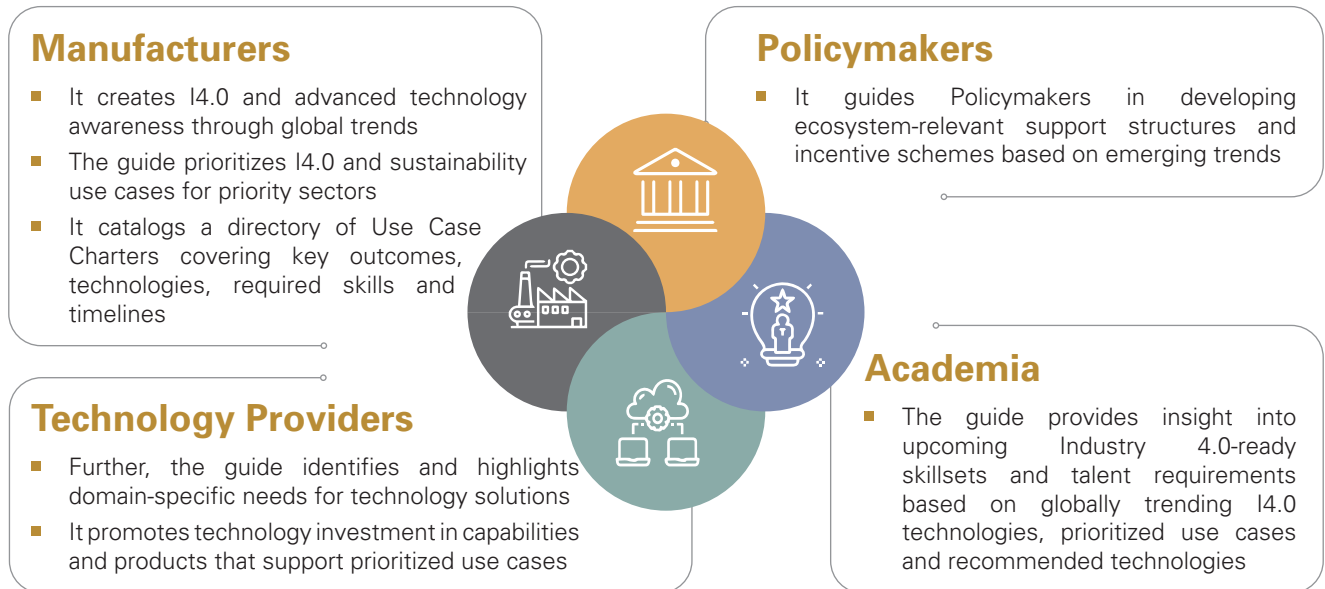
Manufacturers

- It creates I4.0 and advanced technology awareness through global trends
- The guide prioritizes I4.0 and sustainability use cases for priority sectors
- It catalogs a directory of Use Case Charters covering key outcomes, technologies, required skills and timelines

Policymakers

- It guides Policymakers in developing ecosystem-relevant support structures and incentive schemes based on emerging trends

Technology Providers

- Further, the guide identifies and highlights domain-specific needs for technology solutions
- It promotes technology investment in capabilities and products that support prioritized use cases

Academia

- The guide provides insight into upcoming Industry 4.0-ready skillsets and talent requirements based on globally trending I4.0 technologies, prioritized use cases and recommended technologies